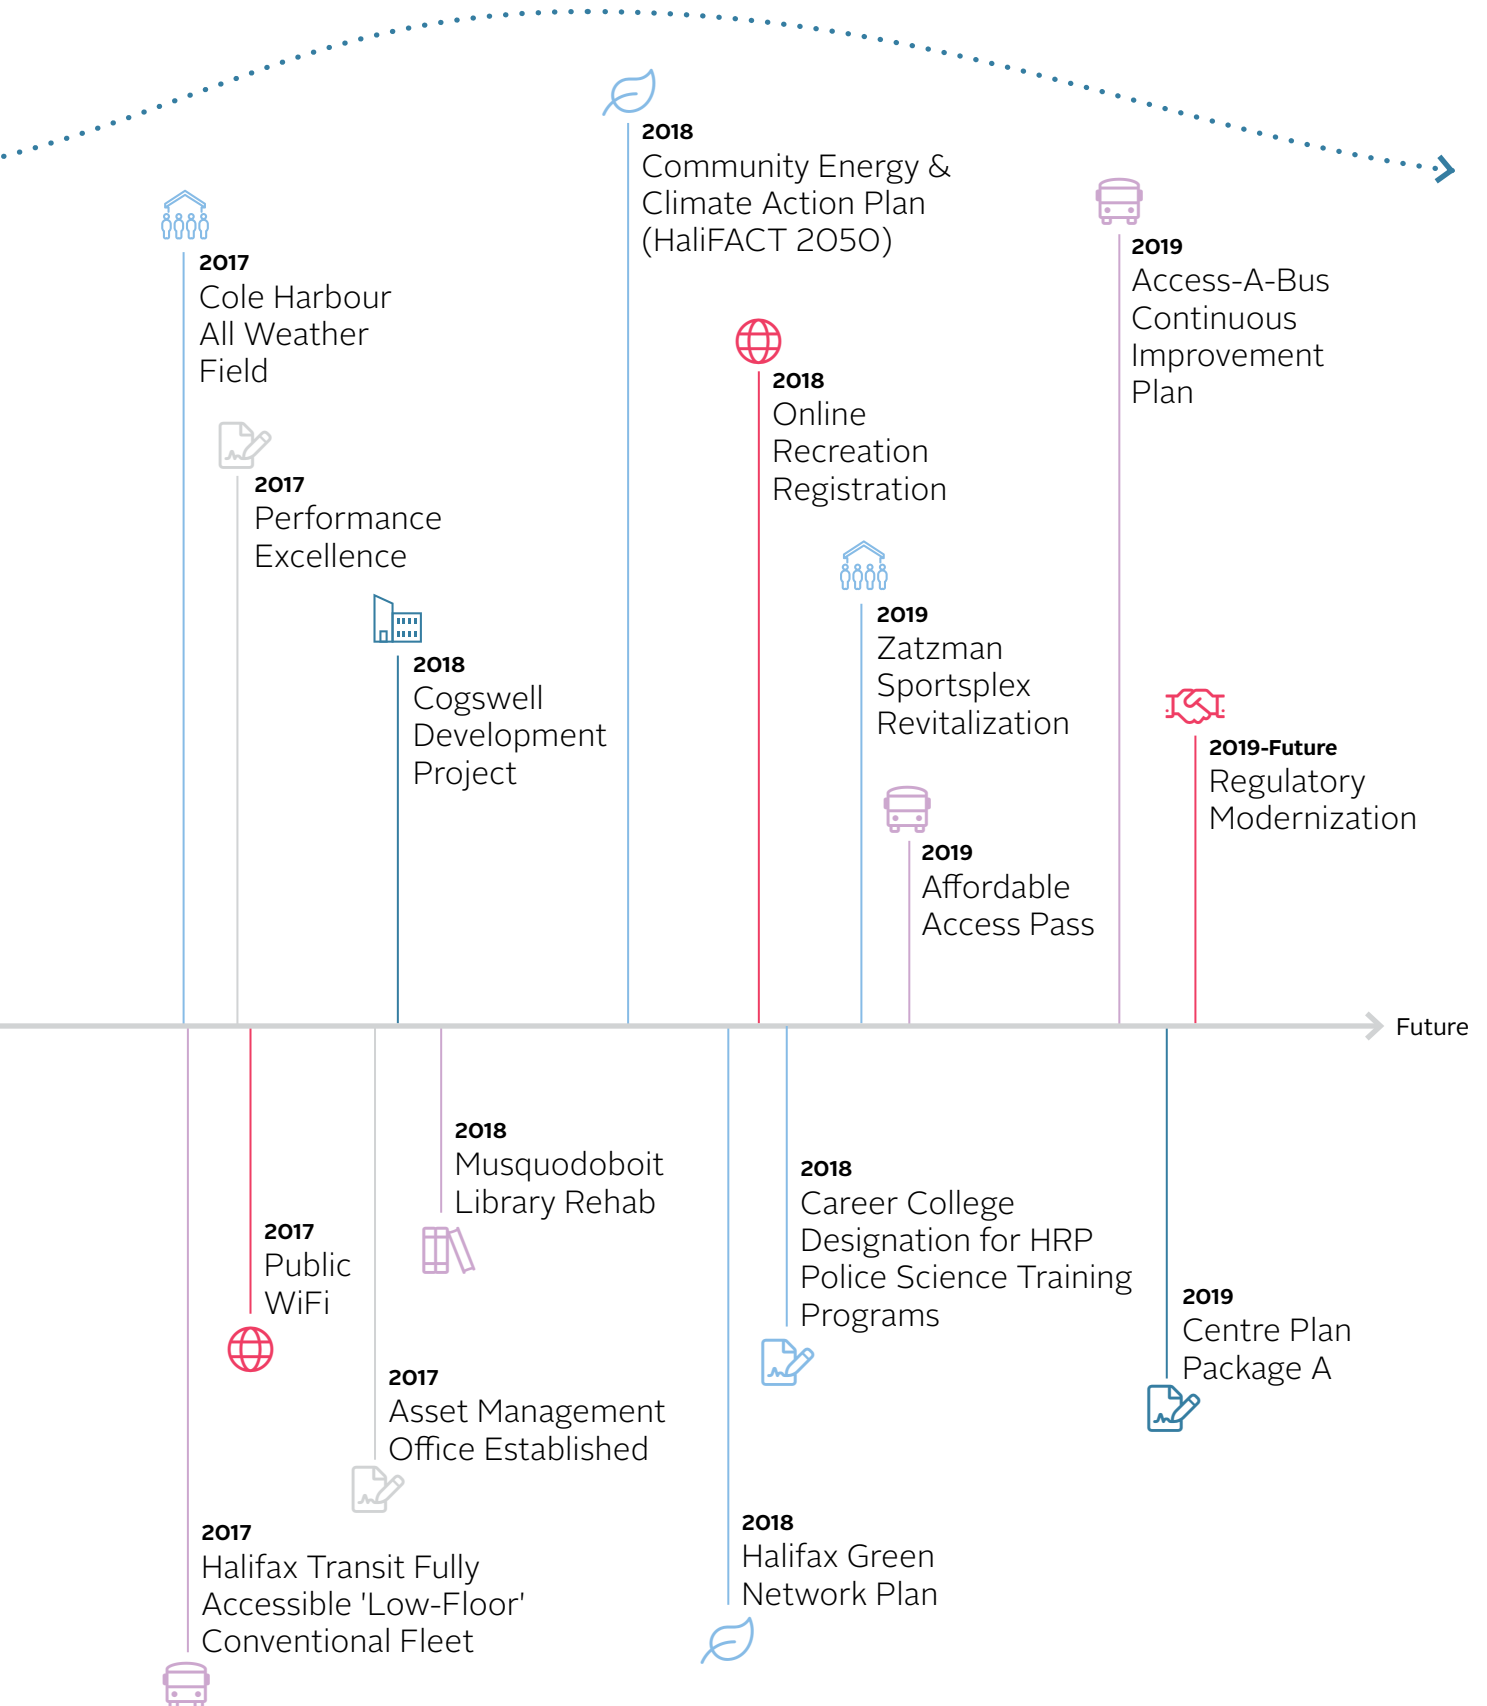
2018
Community Energy & Climate Action Plan (HaliFACT 2050)

2017
Cole Harbour All Weather Field

2019
Access-A-Bus Continuous Improvement Plan

2018
Online Recreation Registration

2017
Performance Excellence

2018
Cogswell Development Project

2019
Zatzman Sportsplex Revitalization

2019-Future
Regulatory Modernization

2019
Affordable Access Pass

Future

2018
Musquodoboit Library Rehab

2018
Career College Designation for HRP Police Science Training Programs

2017
Public WiFi

2019
Centre Plan Package A

2017
Asset Management Office Established

2017
Halifax Transit Fully Accessible 'Low-Floor' Conventional Fleet

2018
Halifax Green Network Plan